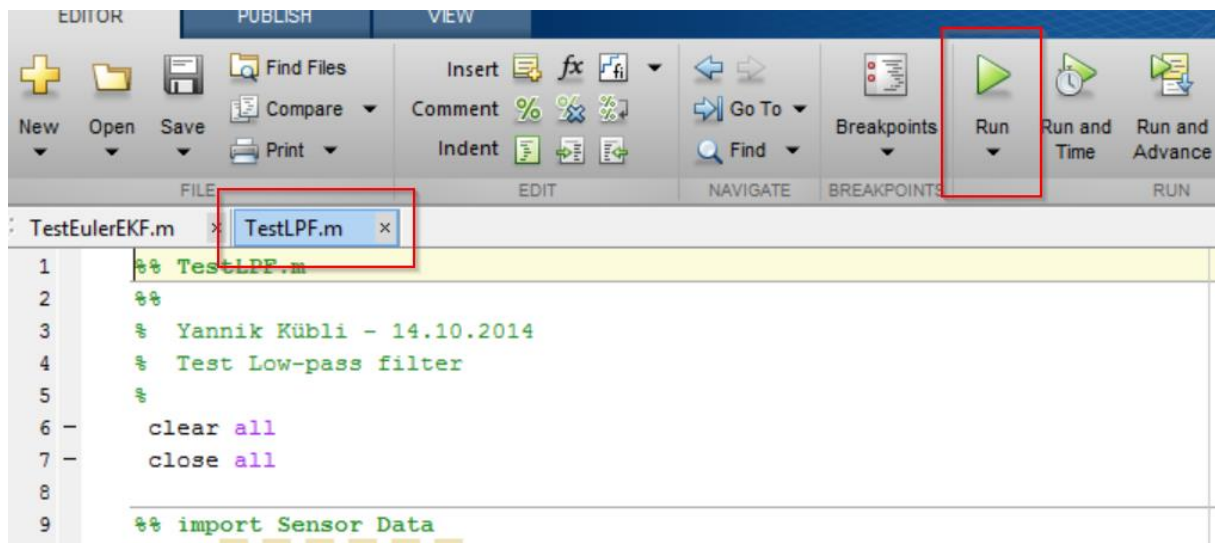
EDITOR PUBLISH VIEW

New Open Save Find Files Compare Print FILE

Insert $fx$ Comment % Indent EDIT

Go To Find NAVIGATE

Breakpoints BREAKPOINTS

Run Run and Time Run and Advance RUN

TestEulerEKF.m × TestLPF.m ×

1 %% TestLPF.m
2 %%
3 % Yannik Kübli - 14.10.2014
4 % Test Low-pass filter
5 %
6 – clear all
7 – close all
8
9 %% import Sensor Data